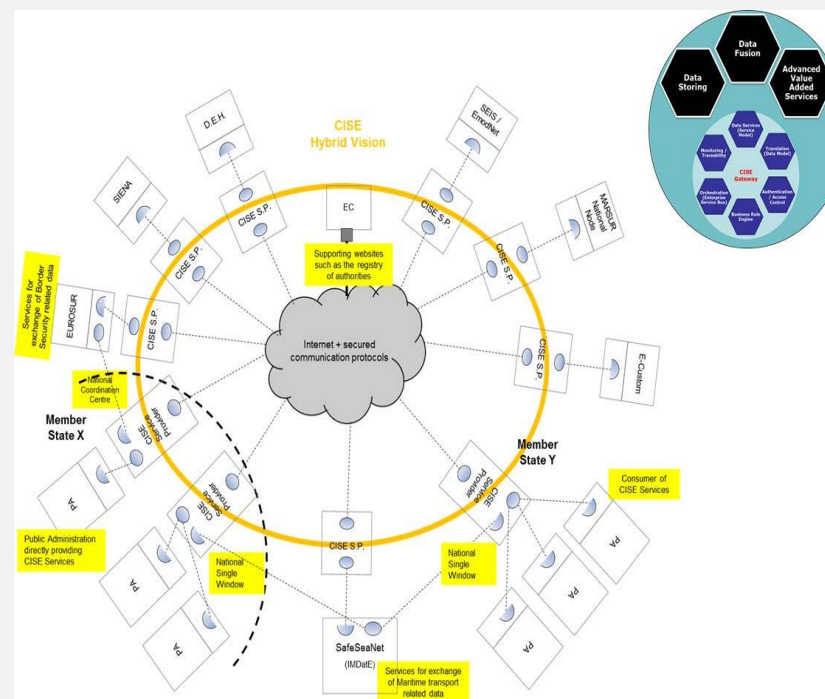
CISE
Hybrid Vision

Data Fusion
Data Storing
Advanced Value Added Services
Data Services (Service Model)
Monitoring / Traceability
Translation (Data Model)
CISE Gateway
Orchestration (Enterprise Service Bus)
Authentication / Access Control
Business Rule Engine

D.E.H.
SEIS / EmodNet
SIENA
CISE S.P.
EC
CISE S.P.
MARSUR National Node
CISE S.P.
CISE S.P.
Supporting websites such as the registry of authorities
Services for Border exchange of Border Security related data
EUROSUR
CISE S.P.
Internet + secured communication protocols
CISE S.P.
E-Custom
National Coordination Centre
Member State X
CISE Service Provider
Member State Y
PA
CISE Service Provider
CISE Service Provider
Consumer of CISE Services
Public Administration directly providing CISE Services
PA
National Single Window
CISE S.P.
National Single Window
PA
PA
PA
SafeSeaNet
(IMDatE)
PA
Services for exchange of Maritime transport related data